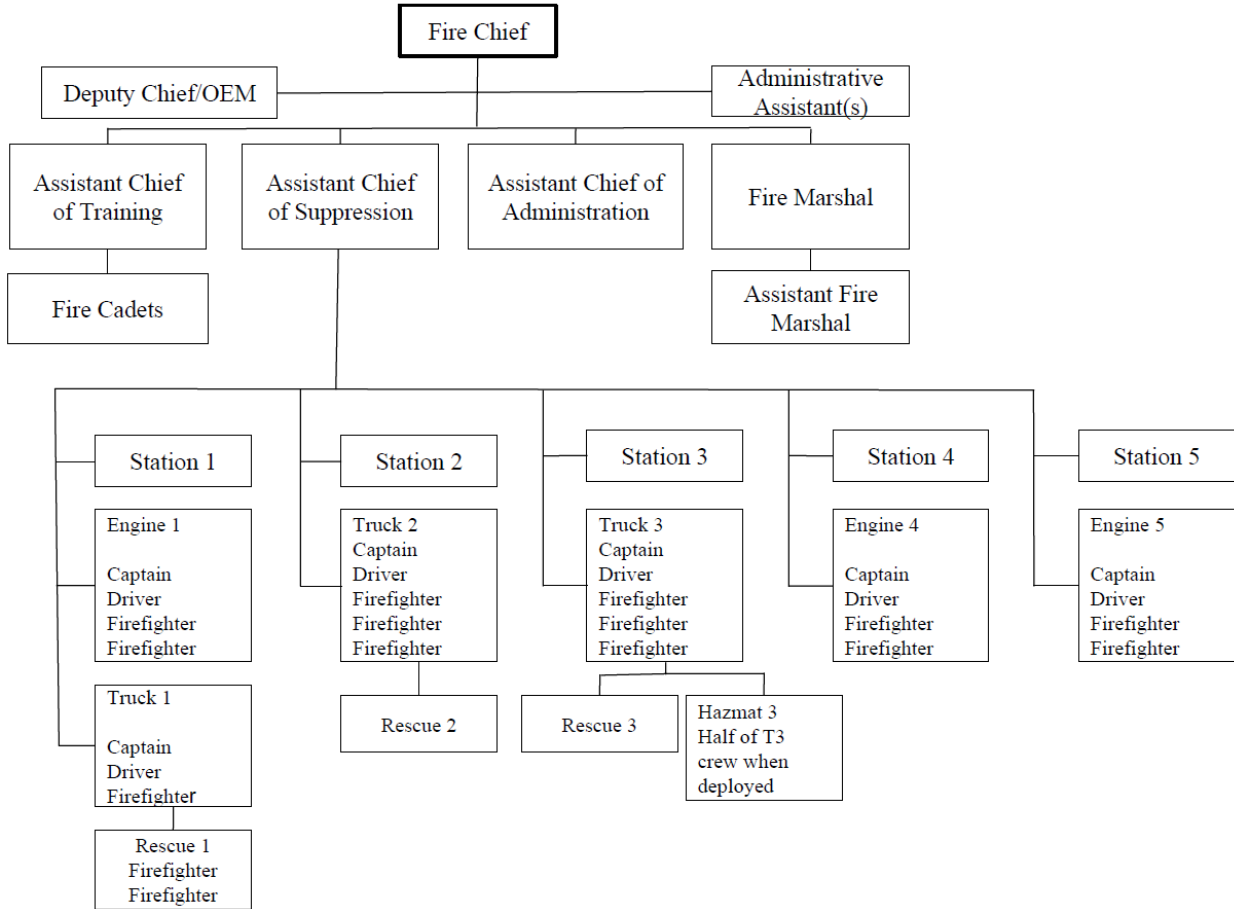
Fire Chief

Deputy Chief/OEM

Administrative Assistant(s)

Assistant Chief of Training

Assistant Chief of Suppression

Assistant Chief of Administration

Fire Marshal

Fire Cadets

Assistant Fire Marshal

Station 1

Engine 1

Captain
Driver
Firefighter
Firefighter

Truck 1

Captain
Driver
Firefighter

Rescue 1
Firefighter
Firefighter

Station 2

Truck 2
Captain
Driver
Firefighter
Firefighter
Firefighter

Rescue 2

Station 3

Truck 3
Captain
Driver
Firefighter
Firefighter
Firefighter

Rescue 3

Hazmat 3
Half of T3 crew when deployed

Station 4

Engine 4

Captain
Driver
Firefighter
Firefighter

Station 5

Engine 5

Captain
Driver
Firefighter
Firefighter